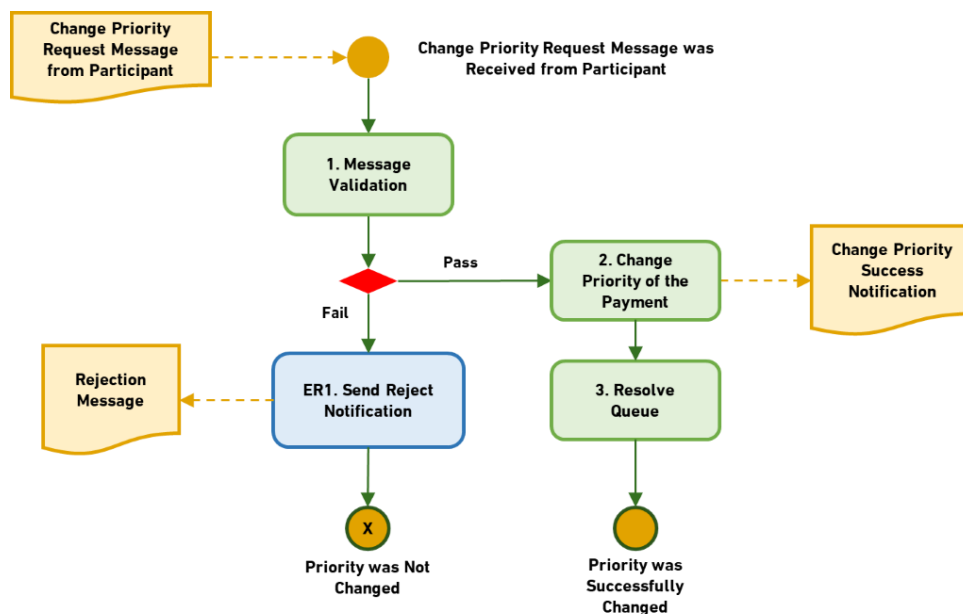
Change Priority Request Message from Participant

Change Priority Request Message was Received from Participant

1. Message Validation

Pass

Fail

2. Change Priority of the Payment

Change Priority Success Notification

Rejection Message

ER1. Send Reject Notification

3. Resolve Queue

X

Priority was Not Changed

Priority was Successfully Changed